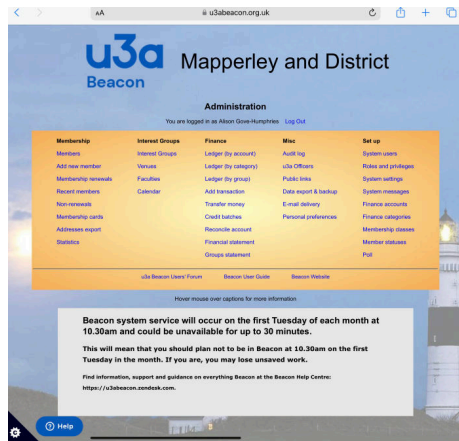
AA u3abeacon.org.uk

u3a Beacon

Mapperley and District

Administration

You are logged in as Alison Gove-Humphries Log Out

| Membership | Interest Groups | Finance | Misc | Set up |
|---|---|---|---|---|
| Members | Interest Groups | Ledger (by account) | Audit log | System users |
| Add new member | Venues | Ledger (by category) | u3a Officers | Roles and privileges |
| Membership renewals | Faculties | Ledger (by group) | Public links | System settings |
| Recent members | Calendar | Add transaction | Data export & backup | System messages |
| Non-renewals | | Transfer money | E-mail delivery | Finance accounts |
| Membership cards | | Credit batches | Personal preferences | Finance categories |
| Addresses export | | Reconcile account | | Membership classes |
| Statistics | | Financial statement | | Member statuses |
| | | Groups statement | | Poll |

u3a Beacon Users' Forum Beacon User Guide Beacon Website

Hover mouse over captions for more information

Beacon system service will occur on the first Tuesday of each month at 10.30am and could be unavailable for up to 30 minutes.

This will mean that you should plan not to be in Beacon at 10.30am on the first Tuesday in the month. If you are, you may lose unsaved work.

Find information, support and guidance on everything Beacon at the Beacon Help Centre: https://u3abeacon.zendesk.com.

Help